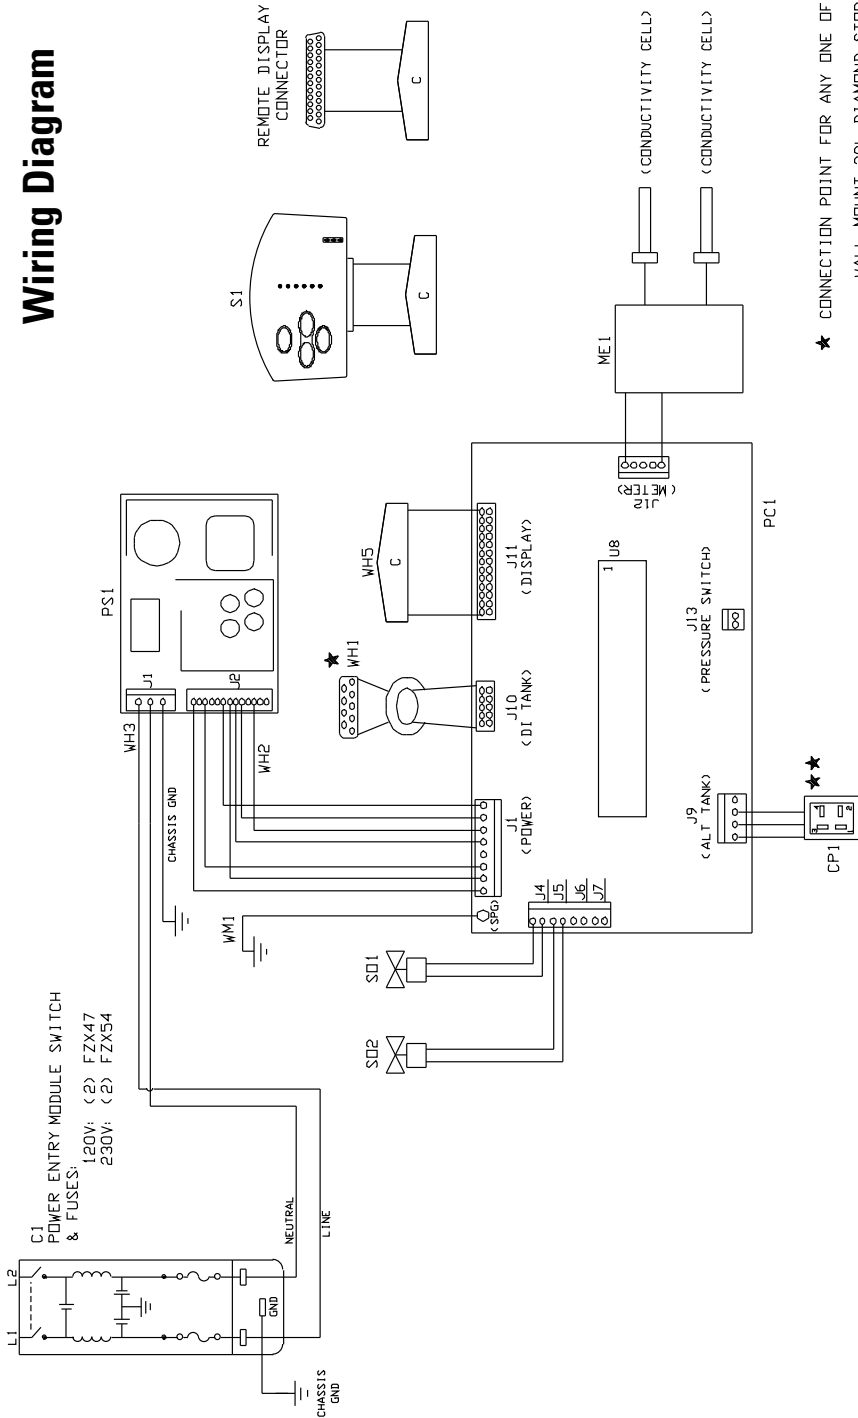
Wiring Diagram

REMOTE DISPLAY CONNECTOR

C

S1

C

(CONDUCTIVITY CELL)

(CONDUCTIVITY CELL)

ME1

★ CONNECTION POINT FOR ANY ONE OF

WALL MOUNT DOL DIAMOND STER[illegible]

PS1

J1

J2

WH3

WH2

CHASSIS GND

WH5

C

★ WH1

J10 (DI TANK)

J11 (DISPLAY)

J12 (METER)

1 U8

J13 (PRESSURE SWITCH)

PC1

J1 (POWER)

(SPG)

J4

J5

J6

J7

J9 (ALT TANK)

★★

CP1

WM1

SO1

SO2

C1
POWER ENTRY MODULE SWITCH & FUSES:
120V: (2) FZX47
230V: (2) FZX54

L1

L2

NEUTRAL

LINE

GND

CHASSIS GND